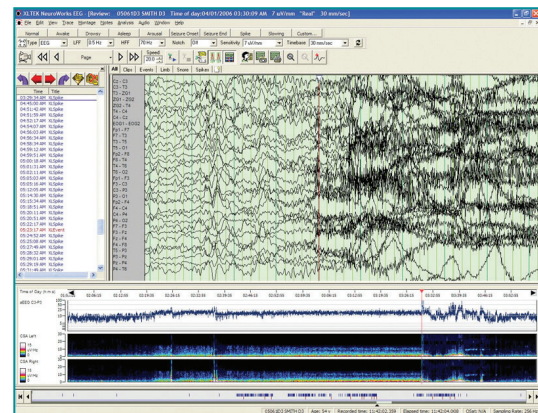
XLTEK NeuroWorks EEG [Review: 0506103 SMITH D3 Time of day:04/01/2006 03:30:09 AM 7 uV/mm "Real" 30 mm/sec]

File Edit View Trace Montage Notes Analysis Audio Window Help

Normal Awake Drowsy Asleep Arousal Seizure Onset Seizure End Spike Slowing Custom...

Type EEG LFF 0.5 Hz HFF 70 Hz Notch Off Sensitivity 7 uV/mm Timebase 30 mm/sec

Page Speed

All Clips Events Links Snaps Spikes

| Time | Title |
|---|---|
| 03:29:34 AM | XLSpike |
| 04:45:00 AM | XLSpike |
| 04:51:42 AM | XLSpike |
| 04:51:58 AM | XLSpike |
| 04:53:17 AM | XLSpike |
| 04:54:07 AM | XLSpike |
| 04:56:02 AM | XLSpike |
| 04:56:34 AM | XLSpike |
| 04:58:34 AM | XLSpike |
| 04:59:12 AM | XLSpike |
| 04:59:51 AM | XLSpike |
| 05:00:51 AM | XLSpike |
| 05:01:20 AM | XLSpike |
| 05:02:11 AM | XLSpike |
| 05:03:03 AM | XLSpike |
| 05:03:16 AM | XLSpike |
| 05:12:05 AM | XLSpike |
| 05:13:09 AM | XLSpike |
| 05:15:34 AM | XLSpike |
| 05:18:51 AM | XLSpike |
| 05:20:11 AM | XLSpike |
| 05:21:00 AM | XLSpike |
| 05:22:17 AM | XLSpike |
| 05:23:17 AM | XLEvent |
| 05:24:53 AM | XLSpike |
| 05:25:08 AM | XLSpike |
| 05:27:46 AM | XLSpike |
| 05:28:32 AM | XLSpike |
| 05:28:55 AM | XLSpike |
| 05:29:19 AM | XLSpike |
| 05:31:46 AM | XLSpike |

C4 - O2
T4 - T6
T2 - ZO1
ZO1 - ZO2
ZO2 - T4
F4 - C4
C4 - O2
EOG1 - EOG2
Fp1 - F7
F7 - T3
T3 - T5
T5 - O1
Fp2 - F8
F8 - T4
T4 - T6
T6 - O2
Fp1 - F3
F3 - C3
C3 - P3
P3 - O1
Fp2 - F4
F4 - C4
C4 - P4
P4 - O2
Fz - Cz
Cz - Pz
F3 - F4
F7 - F8
P3 - P4
P7 - P8

Time of Day (h:m:s)

aEEG C3-P3

CSA Left

CSA Right

0506103 SMITH D3 Age: 34 y Recorded time: 11:42:02.359 Elapsed time: 11:42:04.008 Other: N/A Sampling Rate: 256 Hz